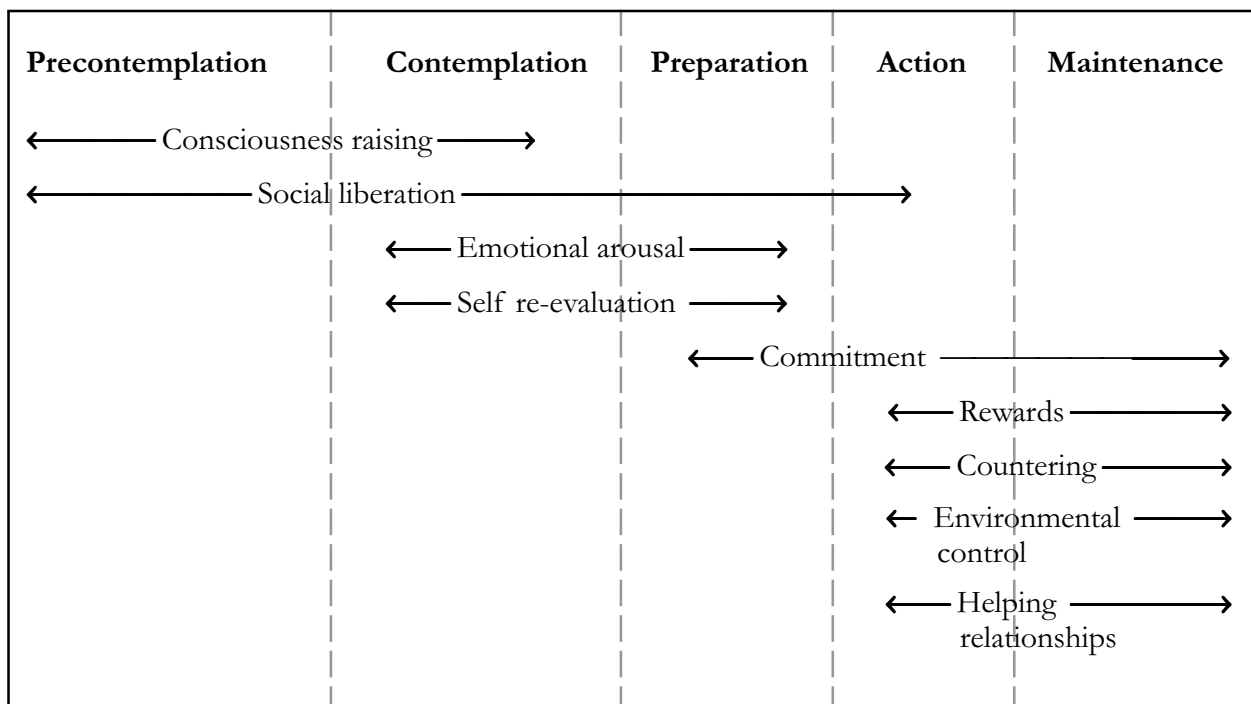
Precontemplation | Contemplation | Preparation | Action | Maintenance

Consciousness raising

Social liberation

Emotional arousal

Self re-evaluation

Commitment

Rewards

Countering

Environmental control

Helping relationships